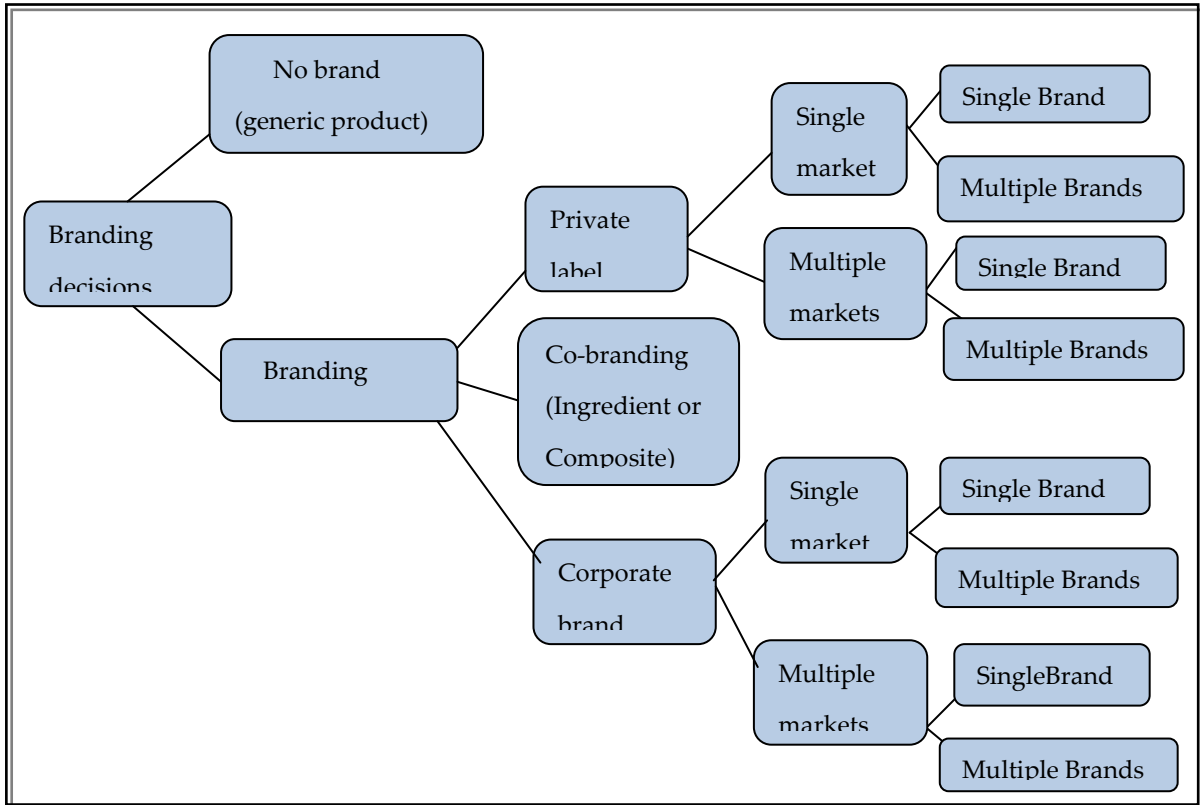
Branding decisions

No brand (generic product)

Branding

Private label

Single market

Single Brand

Multiple Brands

Multiple markets

Single Brand

Multiple Brands

Co-branding (Ingredient or Composite)

Corporate brand

Single market

Single Brand

Multiple Brands

Multiple markets

SingleBrand

Multiple Brands